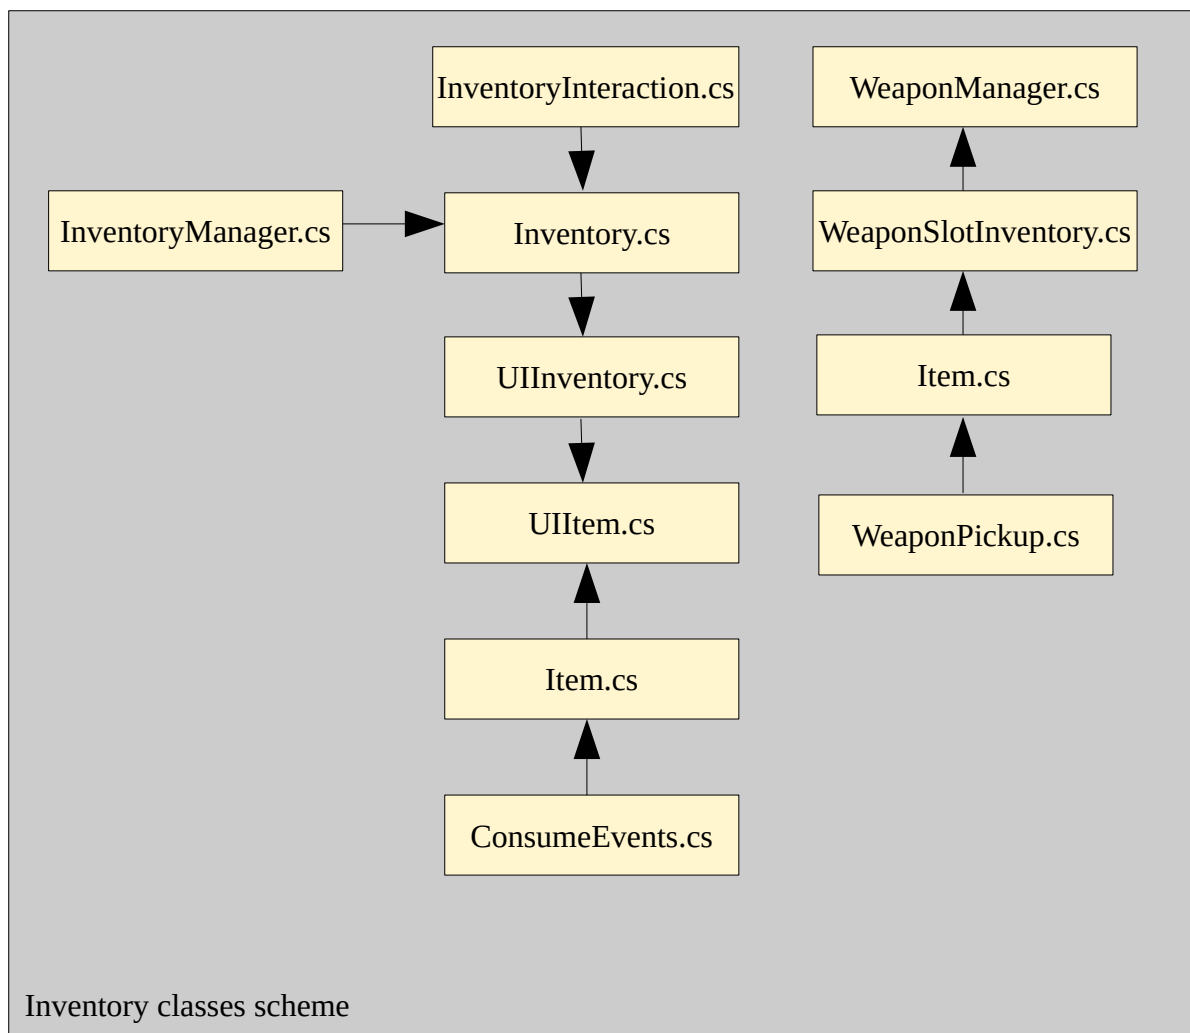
InventoryInteraction.cs

InventoryManager.cs

Inventory.cs

UIInventory.cs

UIItem.cs

Item.cs

ConsumeEvents.cs

WeaponManager.cs

WeaponSlotInventory.cs

Item.cs

WeaponPickup.cs

Inventory classes scheme